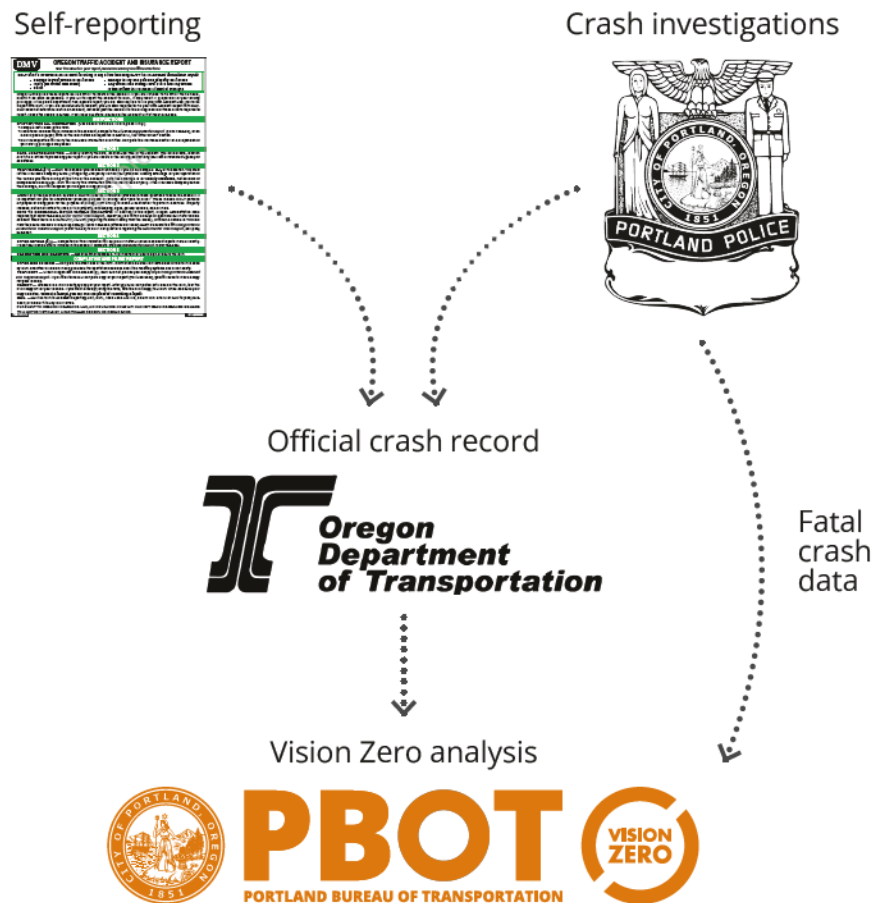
Self-reporting

DMV OREGON TRAFFIC ACCIDENT AND INSURANCE REPORT

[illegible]

Crash investigations

CITY OF PORTLAND OREGON 1851

PORTLAND POLICE

Official crash record

Oregon Department of Transportation

Fatal crash data

Vision Zero analysis

CITY OF PORTLAND OREGON 1851

PBOT

PORTLAND BUREAU OF TRANSPORTATION

VISION ZERO